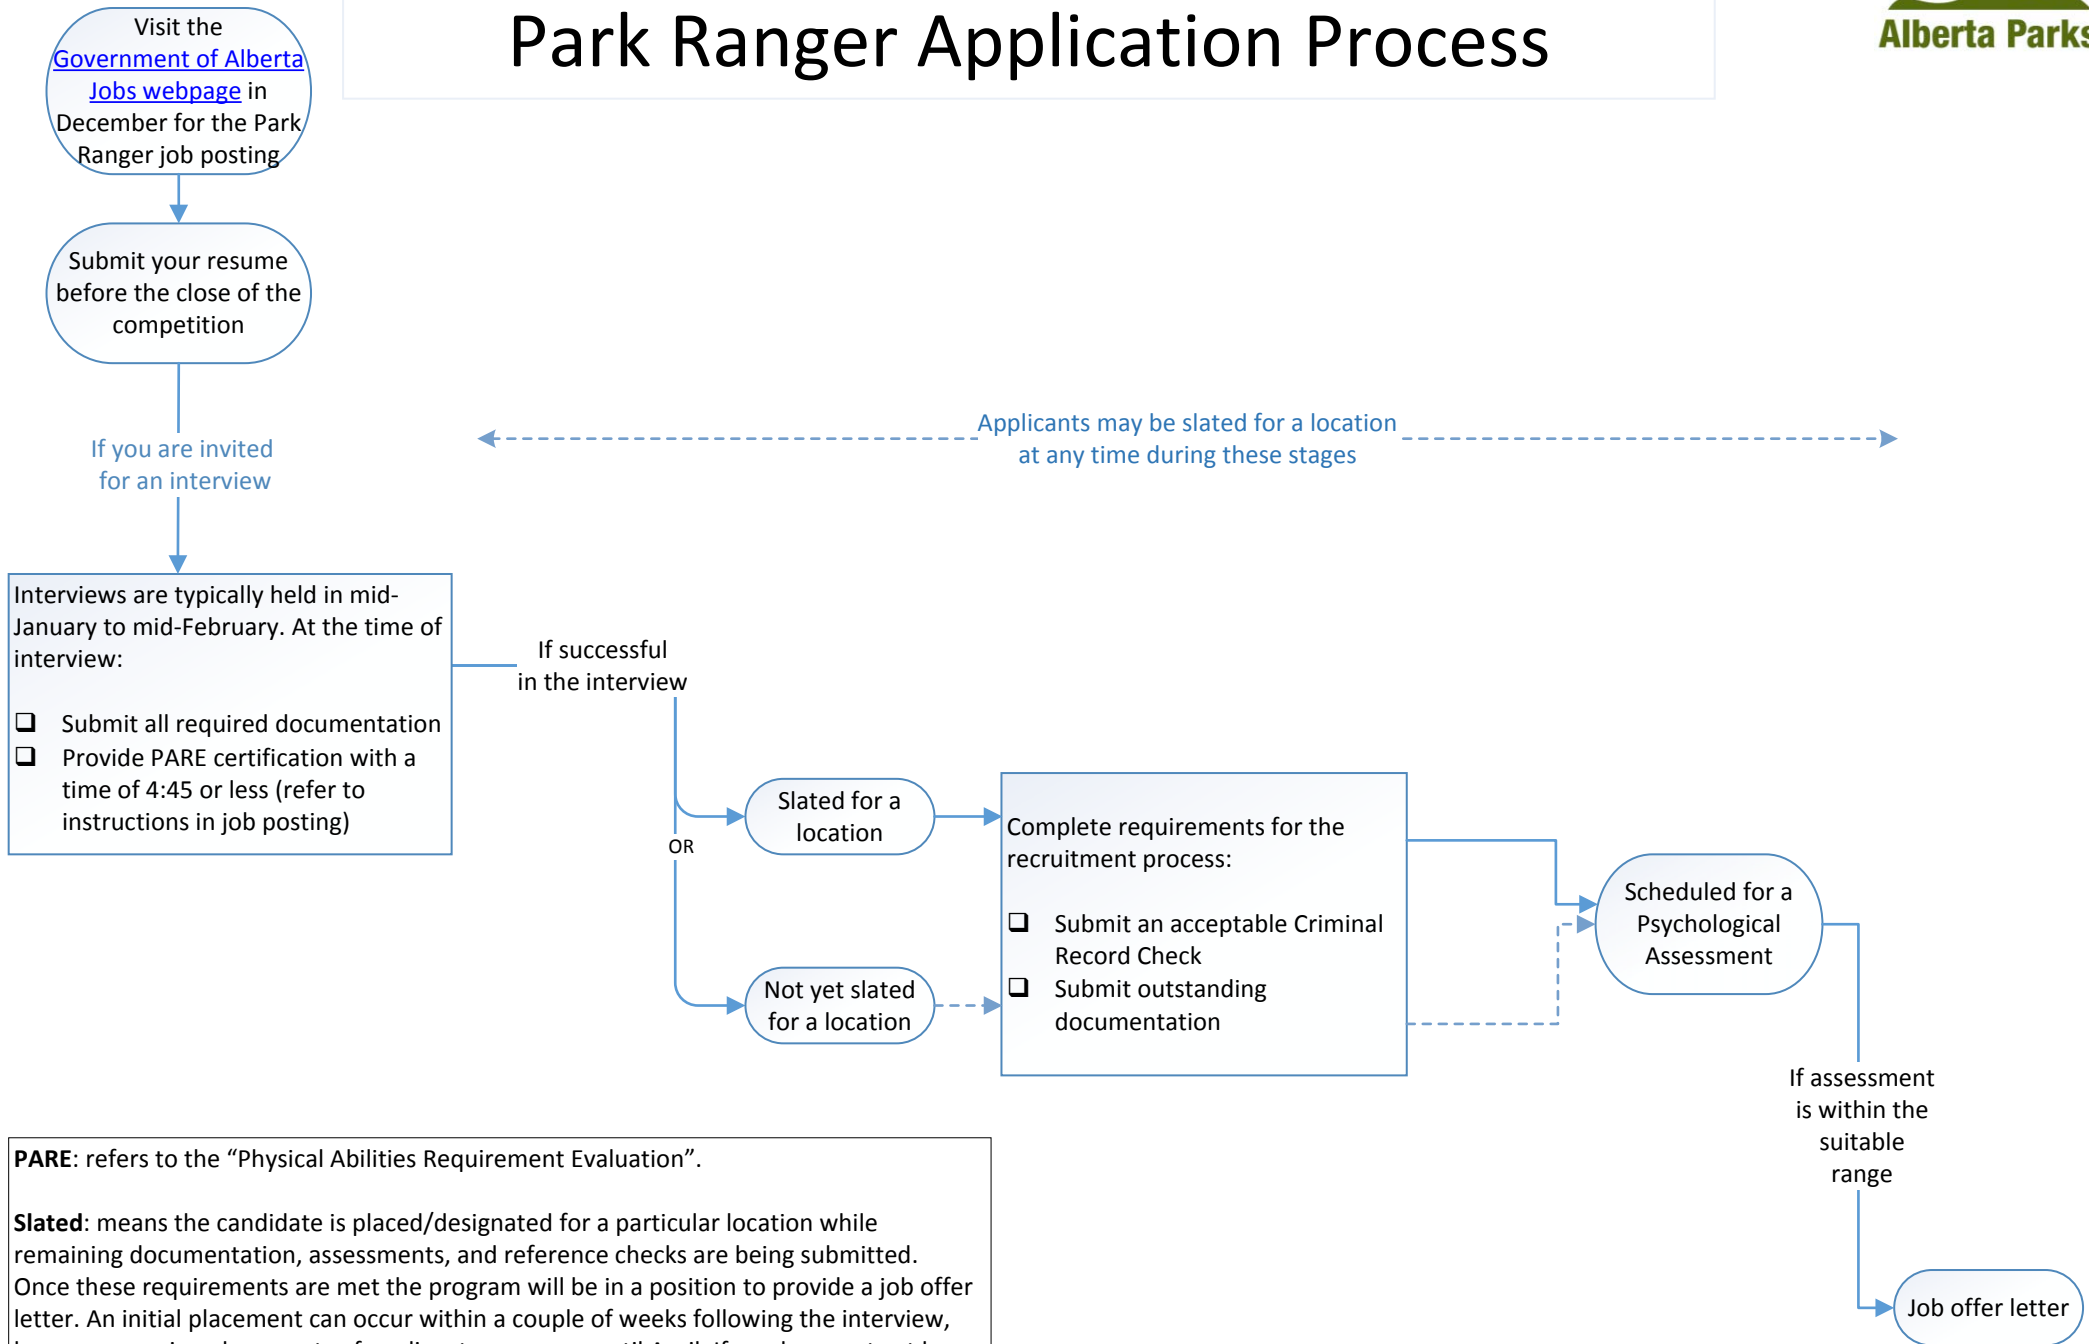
Park Ranger Application Process

Alberta Parks

Visit the Government of Alberta Jobs webpage in December for the Park Ranger job posting

Submit your resume before the close of the competition

If you are invited for an interview

Applicants may be slated for a location at any time during these stages

Interviews are typically held in mid-January to mid-February. At the time of interview:

❑ Submit all required documentation
❑ Provide PARE certification with a time of 4:45 or less (refer to instructions in job posting)

If successful in the interview

OR

Slated for a location

Not yet slated for a location

Complete requirements for the recruitment process:

❑ Submit an acceptable Criminal Record Check
❑ Submit outstanding documentation

Scheduled for a Psychological Assessment

If assessment is within the suitable range

Job offer letter

**PARE**: refers to the “Physical Abilities Requirement Evaluation”.

**Slated**: means the candidate is placed/designated for a particular location while remaining documentation, assessments, and reference checks are being submitted. Once these requirements are met the program will be in a position to provide a job offer letter. An initial placement can occur within a couple of weeks following the interview, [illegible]